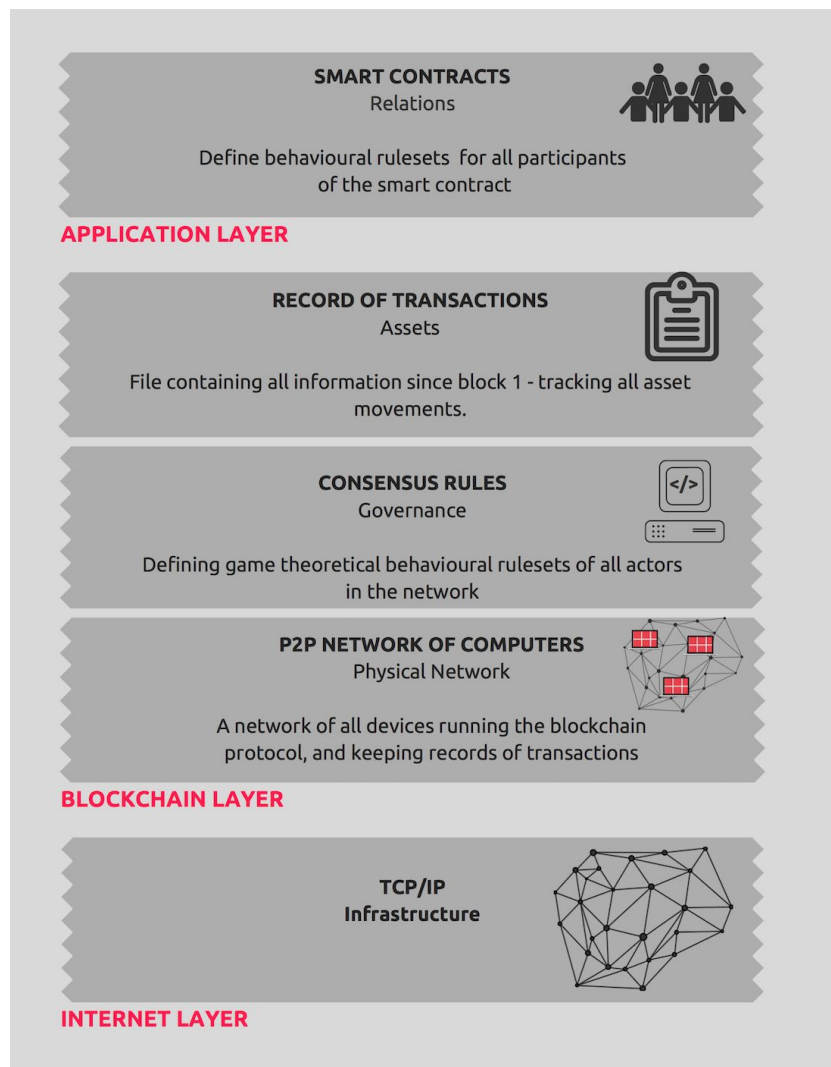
SMART CONTRACTS
Relations

Define behavioural rulesets for all participants of the smart contract

APPLICATION LAYER

RECORD OF TRANSACTIONS
Assets

File containing all information since block 1 - tracking all asset movements.

CONSENSUS RULES
Governance

</>

Defining game theoretical behavioural rulesets of all actors in the network

P2P NETWORK OF COMPUTERS
Physical Network

A network of all devices running the blockchain protocol, and keeping records of transactions

BLOCKCHAIN LAYER

TCP/IP
Infrastructure

INTERNET LAYER